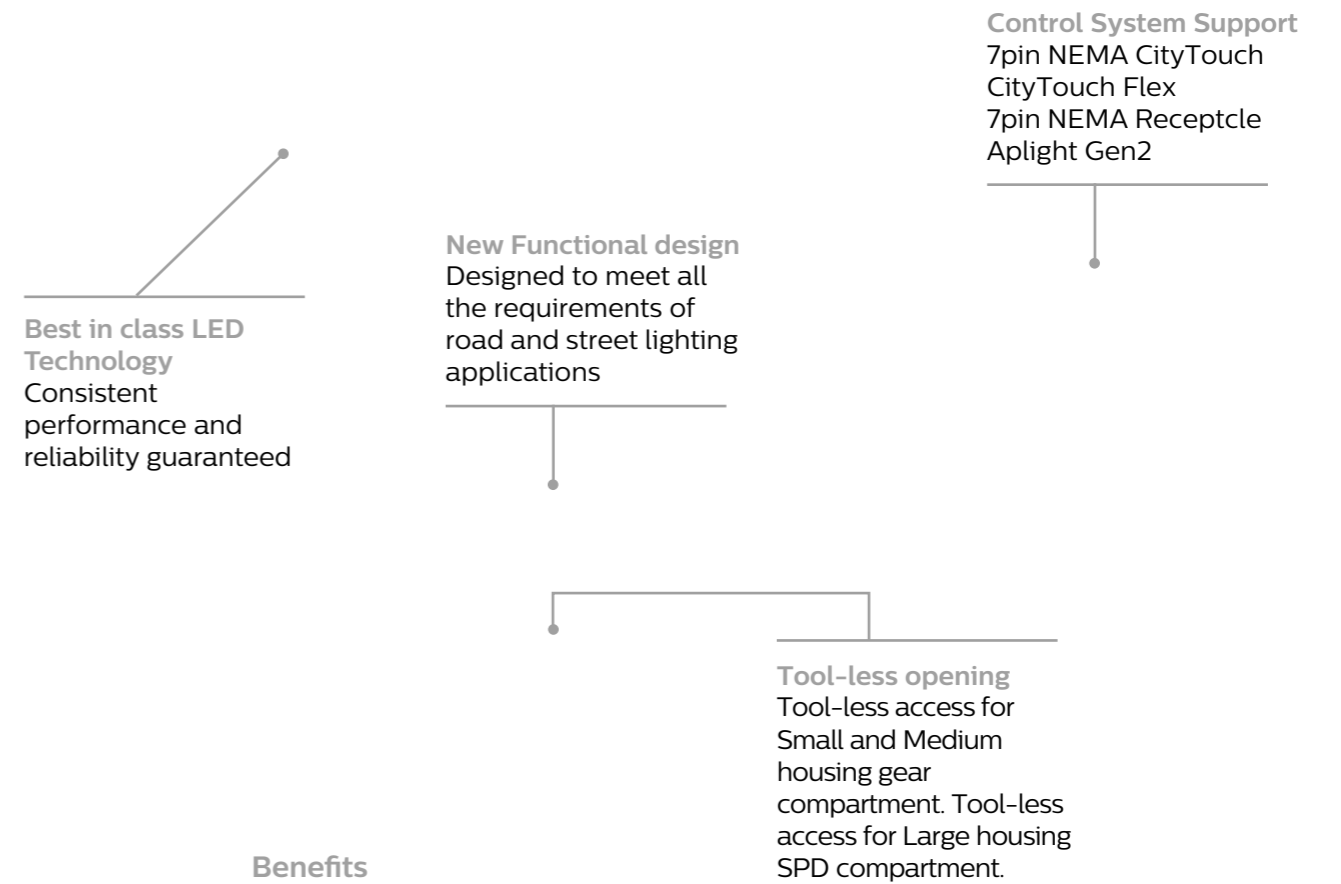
Control System Support
7pin NEMA CityTouch
CityTouch Flex
7pin NEMA Receptcle
Aplight Gen2

New Functional design
Designed to meet all the requirements of road and street lighting applications

Best in class LED Technology
Consistent performance and reliability guaranteed

Tool-less opening
Tool-less access for Small and Medium housing gear compartment. Tool-less access for Large housing SPD compartment.

Benefits